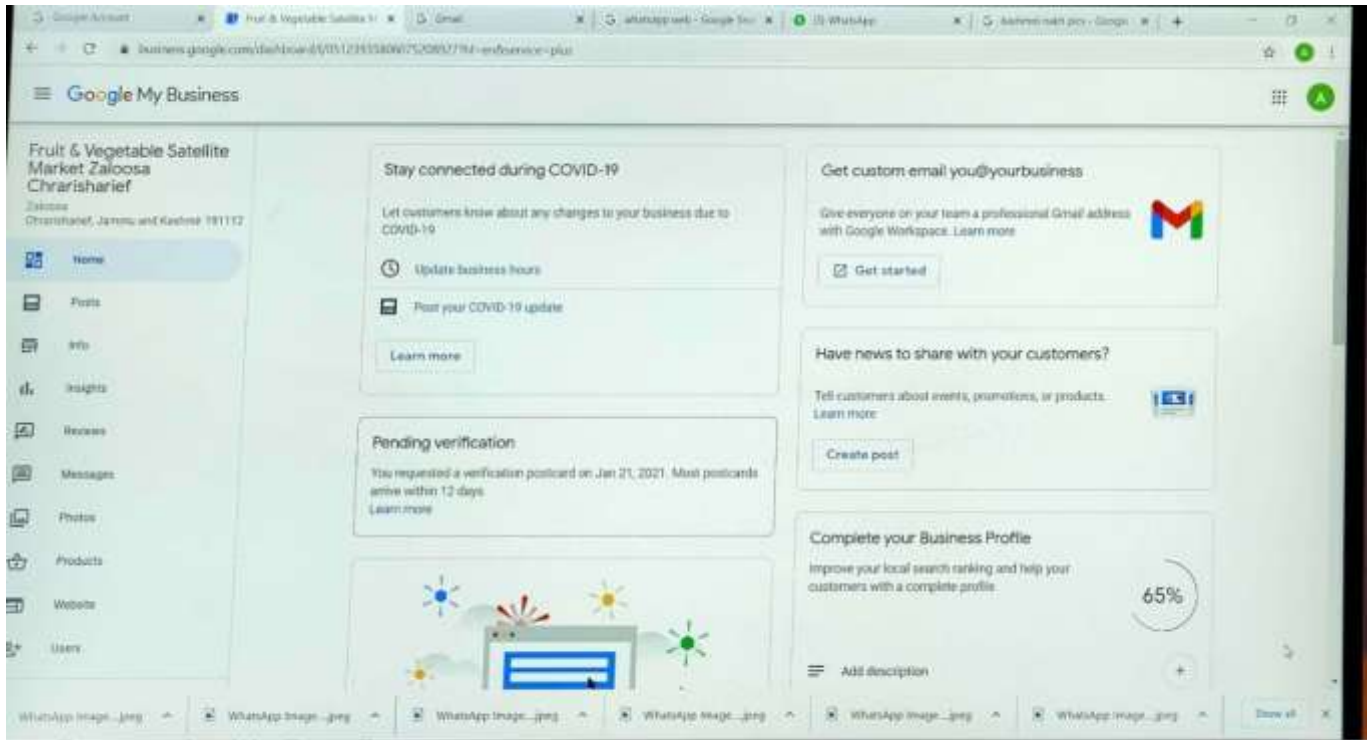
Google Account | Fruit & Vegetable Satellite M | Gmail | whatsapp web - Google Sea | (3) WhatsApp | kashmiri nath pics - Google

business.google.com/dashboard/l/05123935806075208927?hl=en&service=plus

Google My Business

Fruit & Vegetable Satellite Market Zaloosa Chrarisharief
Zaloosa
Chrarisharief, Jammu and Kashmir 191112

Home
Posts
Info
Insights
Reviews
Messages
Photos
Products
Website
Users

Stay connected during COVID-19

Let customers know about any changes to your business due to COVID-19

Update business hours

Post your COVID-19 update

Learn more

Pending verification

You requested a verification postcard on Jan 21, 2021. Most postcards arrive within 12 days
Learn more

Get custom email you@yourbusiness

Give everyone on your team a professional Gmail address with Google Workspace. Learn more

Get started

Have news to share with your customers?

Tell customers about events, promotions, or products. Learn more

Create post

Complete your Business Profile

Improve your local search ranking and help your customers with a complete profile

65%

Add description

WhatsApp Image....jpeg | WhatsApp Image....jpeg | WhatsApp Image....jpeg | WhatsApp Image....jpeg | WhatsApp Image....jpeg | WhatsApp Image....jpeg | Show all